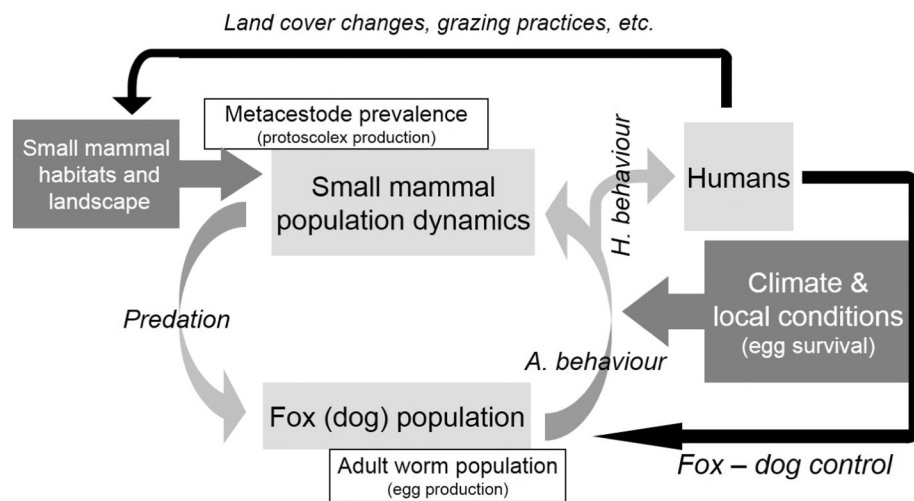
Land cover changes, grazing practices, etc.

Metacestode prevalence
(protoscolex production)

Small mammal habitats and landscape

Small mammal population dynamics

H. behaviour

Humans

Climate & local conditions
(egg survival)

Predation

A. behaviour

Fox (dog) population

Adult worm population
(egg production)

Fox – dog control